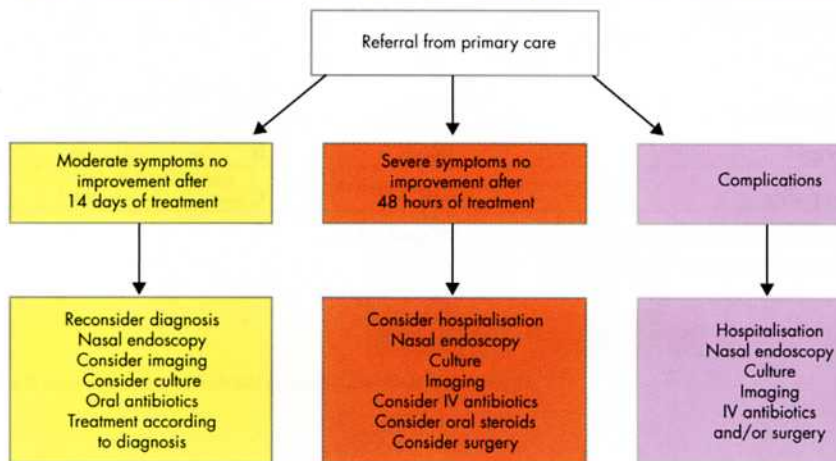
Referral from primary care

Moderate symptoms no improvement after 14 days of treatment

Reconsider diagnosis
Nasal endoscopy
Consider imaging
Consider culture
Oral antibiotics
Treatment according to diagnosis

Severe symptoms no improvement after 48 hours of treatment

Consider hospitalisation
Nasal endoscopy
Culture
Imaging
Consider IV antibiotics
Consider oral steroids
Consider surgery

Complications

Hospitalisation
Nasal endoscopy
Culture
Imaging
IV antibiotics
and/or surgery